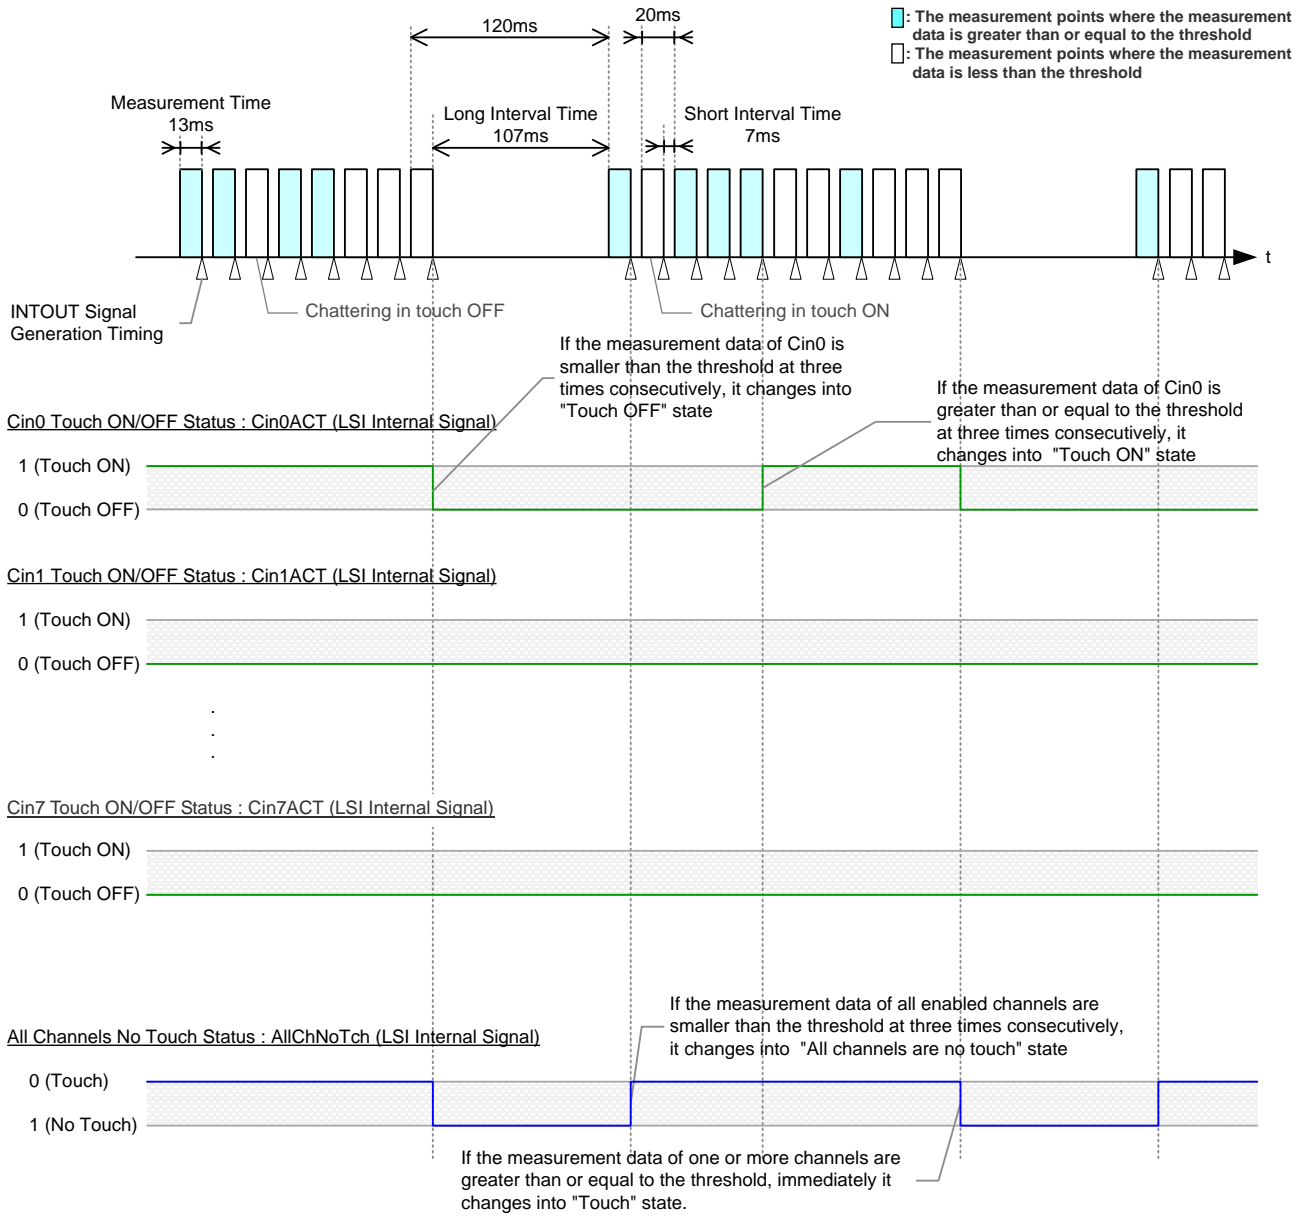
120ms

20ms

: The measurement points where the measurement data is greater than or equal to the threshold
: The measurement points where the measurement data is less than the threshold

Measurement Time
13ms

Long Interval Time
107ms

Short Interval Time
7ms

t

INTOUT Signal Generation Timing

Chattering in touch OFF

Chattering in touch ON

If the measurement data of Cin0 is smaller than the threshold at three times consecutively, it changes into "Touch OFF" state

If the measurement data of Cin0 is greater than or equal to the threshold at three times consecutively, it changes into "Touch ON" state

Cin0 Touch ON/OFF Status : Cin0ACT (LSI Internal Signal)

1 (Touch ON)

0 (Touch OFF)

Cin1 Touch ON/OFF Status : Cin1ACT (LSI Internal Signal)

1 (Touch ON)

0 (Touch OFF)

.
.
.

Cin7 Touch ON/OFF Status : Cin7ACT (LSI Internal Signal)

1 (Touch ON)

0 (Touch OFF)

If the measurement data of all enabled channels are smaller than the threshold at three times consecutively, it changes into "All channels are no touch" state

All Channels No Touch Status : AllChNoTch (LSI Internal Signal)

0 (Touch)

1 (No Touch)

If the measurement data of one or more channels are greater than or equal to the threshold, immediately it changes into "Touch" state.